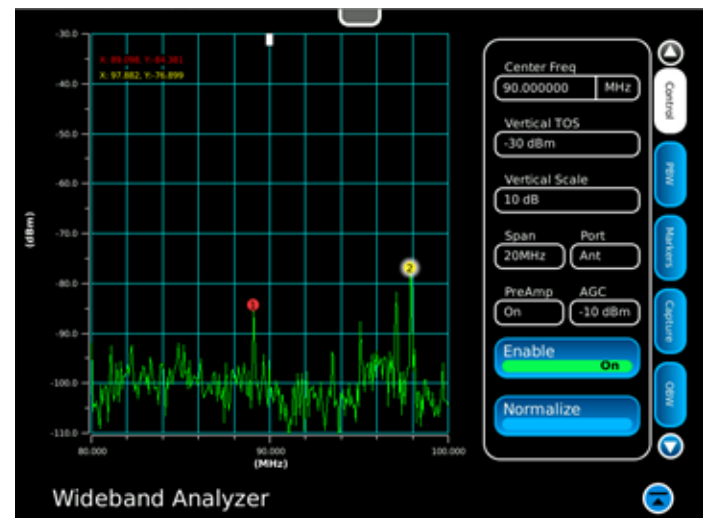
-30.0
X: 89.098, Y:-84.381
X: 97.882, Y:-76.899
-40.0
-50.0
-60.0
-70.0
-80.0
-90.0
-100.0
-110.0
(dBm)
80.000
90.000
100.000
(MHz)

Center Freq
90.000000
MHz
Vertical TOS
-30 dBm
Vertical Scale
10 dB
Span
20MHz
Port
Ant
PreAmp
On
AGC
-10 dBm
Enable
On
Normalize

Control
RBW
Markers
Capture
OBW

Wideband Analyzer